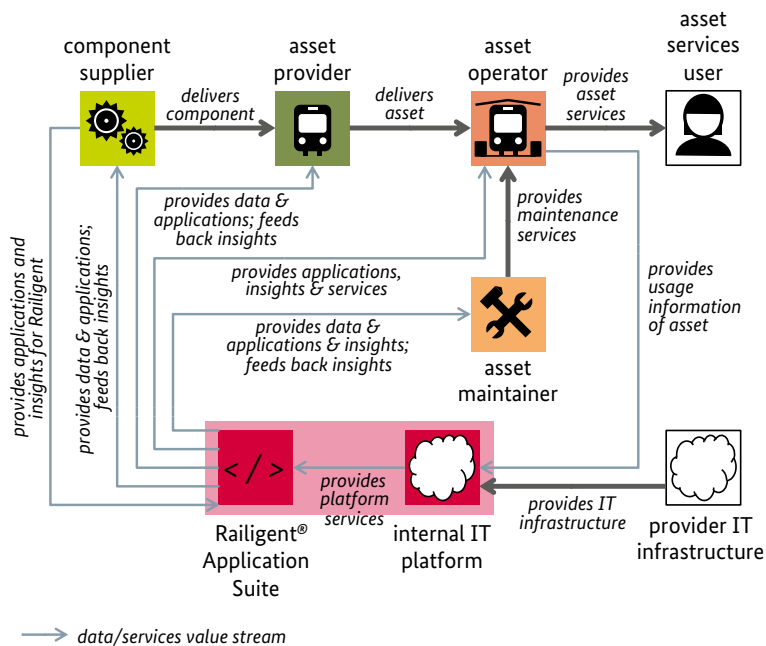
component supplier

asset provider

asset operator

asset services user

delivers component

delivers asset

provides asset services

provides data & applications; feeds back insights

provides maintenance services

provides applications, insights & services

provides usage information of asset

provides data & applications & insights; feeds back insights

asset maintainer

provides applications and insights for Railigent

provides data & applications; feeds back insights

provides platform services

provides IT infrastructure

Railigent® Application Suite

internal IT platform

provider IT infrastructure

data/services value stream